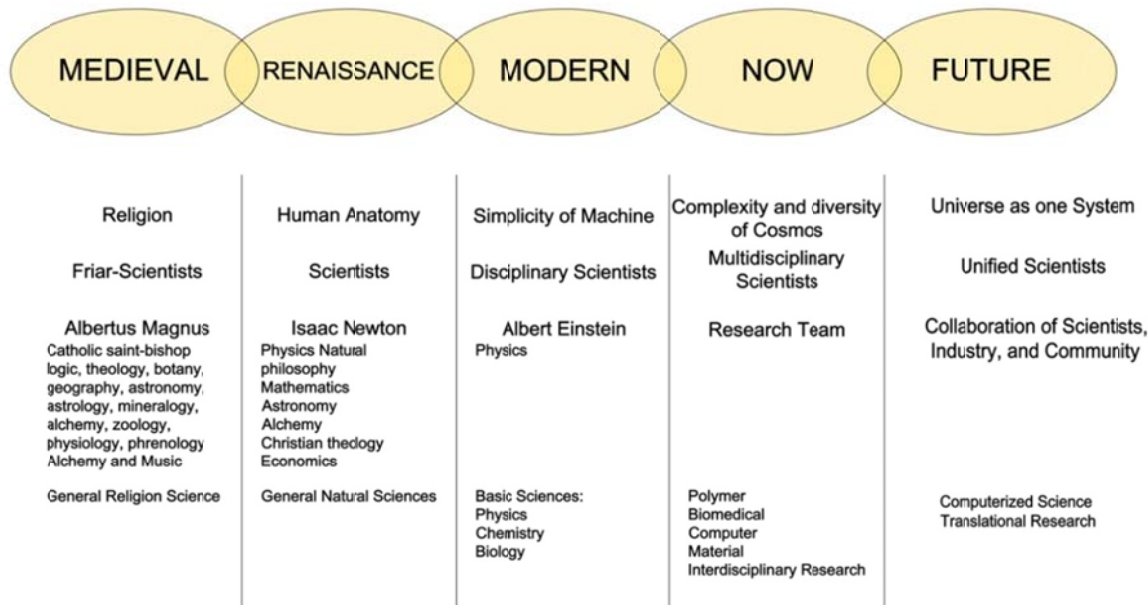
MEDIEVAL

RENAISSANCE

MODERN

NOW

FUTURE

Religion

Friar-Scientists

Albertus Magnus

Catholic saint-bishop logic, theology, botany, geography, astronomy, astrology, mineralogy, alchemy, zoology, physiology, phrenology Alchemy and Music

General Religion Science

Human Anatomy

Scientists

Isaac Newton

Physics Natural philosophy Mathematics Astronomy Alchemy Christian theology Economics

General Natural Sciences

Simplicity of Machine

Disciplinary Scientists

Albert Einstein

Physics

Basic Sciences: Physics Chemistry Biology

Complexity and diversity of Cosmos

Multidisciplinary Scientists

Research Team

Polymer Biomedical Computer Material Interdisciplinary Research

Universe as one System

Unified Scientists

Collaboration of Scientists, Industry, and Community

Computerized Science Translational Research